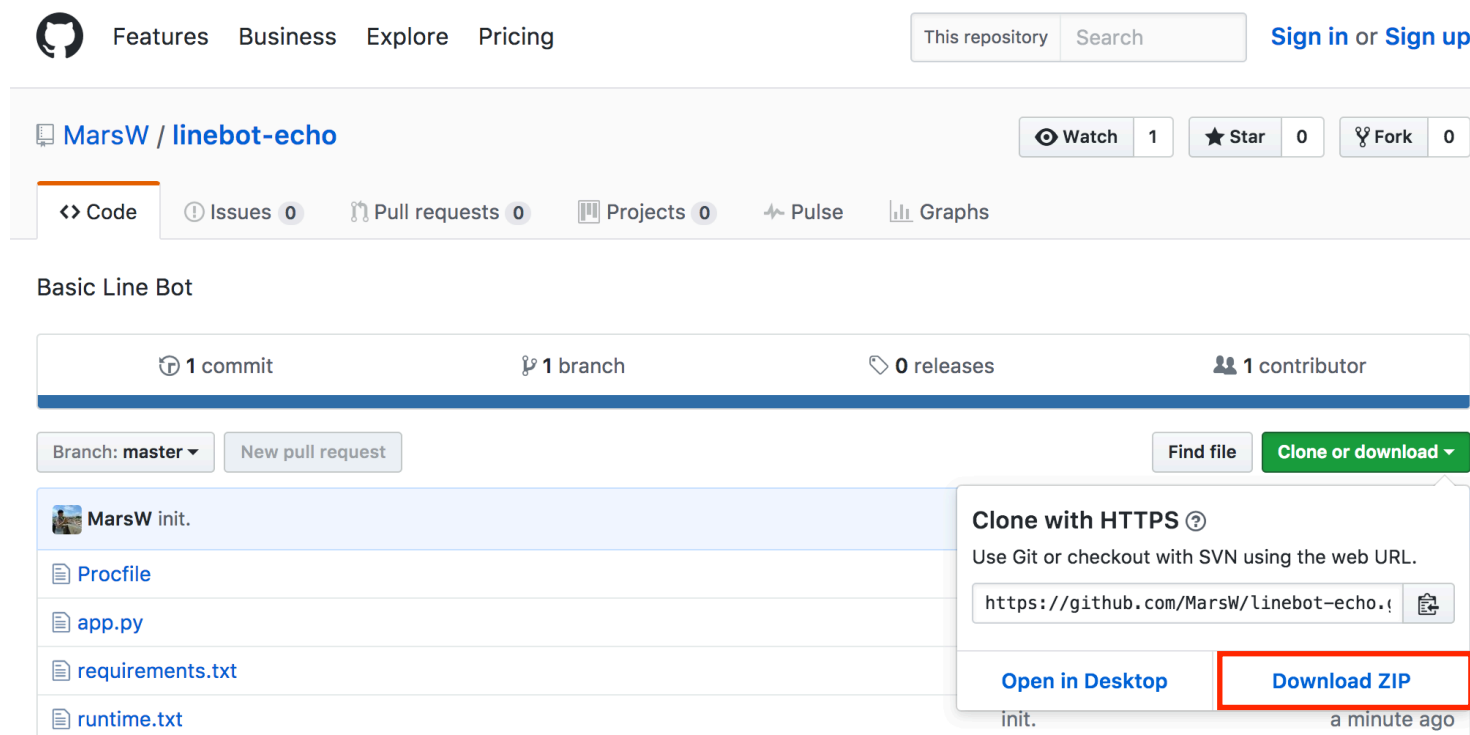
Features Business Explore Pricing

This repository Search

Sign in or Sign up

MarsW / linebot-echo

Watch 1 Star 0 Fork 0

<> Code Issues 0 Pull requests 0 Projects 0 Pulse Graphs

Basic Line Bot

1 commit 1 branch 0 releases 1 contributor

Branch: master New pull request

Find file Clone or download

MarsW init.

Procfile

app.py

requirements.txt

runtime.txt

Clone with HTTPS

Use Git or checkout with SVN using the web URL.

https://github.com/MarsW/linebot-echo.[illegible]

Open in Desktop Download ZIP

init. a minute ago